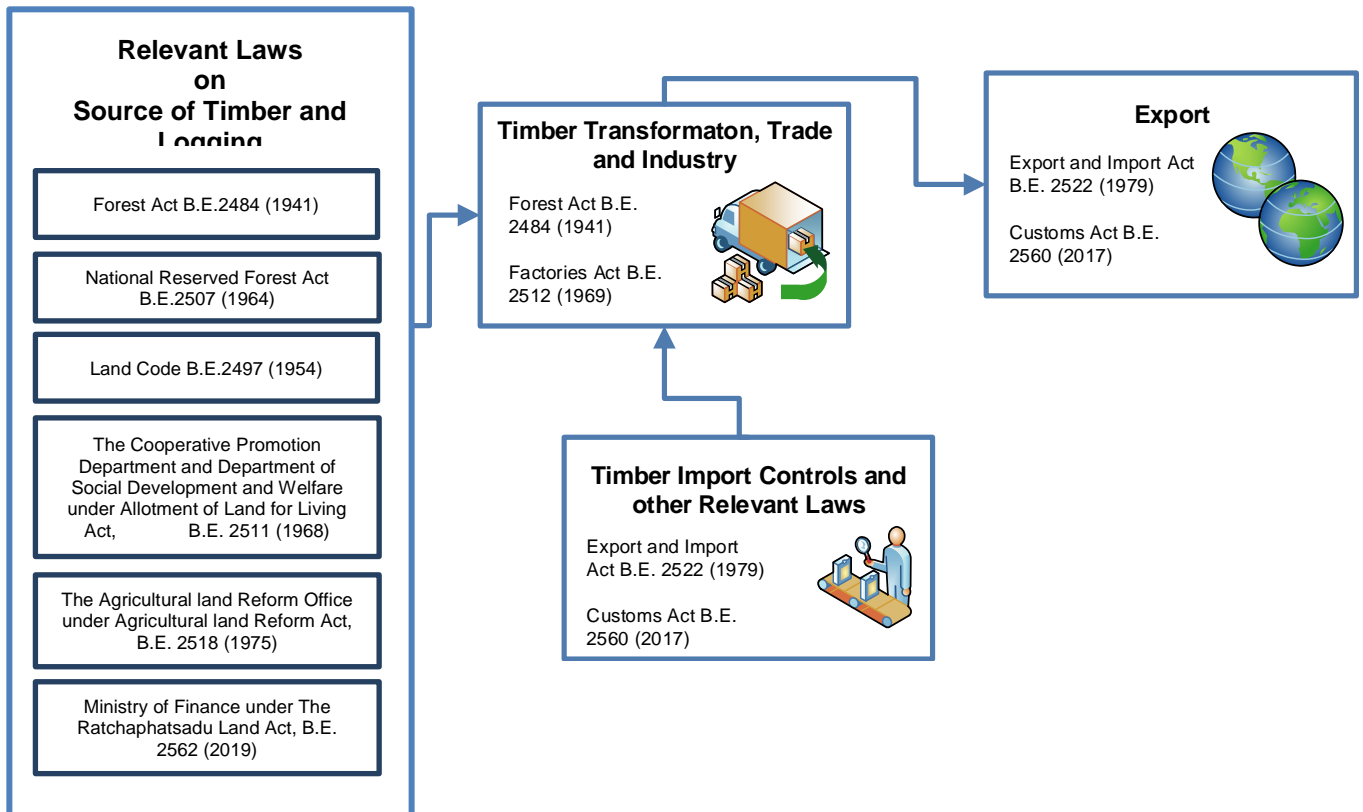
Relevant Laws
on
Source of Timber and
Logging

Forest Act B.E.2484 (1941)

National Reserved Forest Act B.E.2507 (1964)

Land Code B.E.2497 (1954)

The Cooperative Promotion Department and Department of Social Development and Welfare under Allotment of Land for Living Act, B.E. 2511 (1968)

The Agricultural land Reform Office under Agricultural land Reform Act, B.E. 2518 (1975)

Ministry of Finance under The Ratchaphatsadu Land Act, B.E. 2562 (2019)

Timber Transformaton, Trade and Industry

Forest Act B.E. 2484 (1941)

Factories Act B.E. 2512 (1969)

Export

Export and Import Act B.E. 2522 (1979)

Customs Act B.E. 2560 (2017)

Timber Import Controls and other Relevant Laws

Export and Import Act B.E. 2522 (1979)

Customs Act B.E. 2560 (2017)